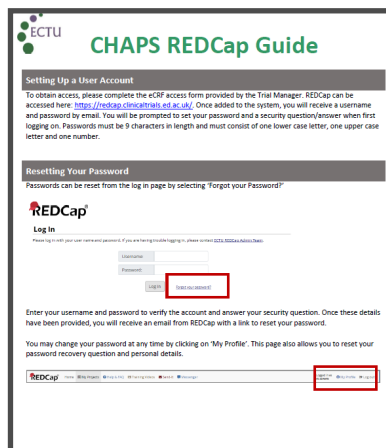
ECTU

CHAPS REDCap Guide

Setting Up a User Account

To obtain access, please complete the eCRF access form provided by the Trial Manager. REDCap can be accessed here: https://redcap.clinicaltrials.ed.ac.uk/. Once added to the system, you will receive a username and password by email. You will be prompted to set your password and a security question/answer when first logging on. Passwords must be 9 characters in length and must consist of one lower case letter, one upper case letter and one number.

Resetting Your Password

Passwords can be reset from the log in page by selecting 'Forgot your Password?'

REDCap

Log In

Please log in with your user name and password. If you are having trouble logging in, please contact ECTU REDCap Admin Team.

Username:

Password:

Log In

Forgot your password?

Enter your username and password to verify the account and answer your security question. Once these details have been provided, you will receive an email from REDCap with a link to reset your password.

You may change your password at any time by clicking on 'My Profile'. This page also allows you to reset your password recovery question and personal details.

REDCap Home My Projects Help & FAQ Training Videos Send-It Messenger

Logged in as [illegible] My Profile Log out